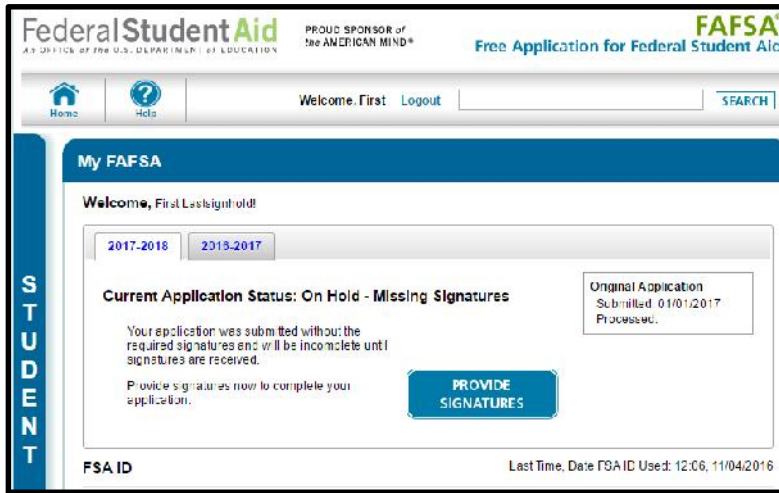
Federal Student Aid
AN OFFICE of the U.S. DEPARTMENT of EDUCATION

PROUD SPONSOR of the AMERICAN MIND®

FAFSA®
Free Application for Federal Student Aid

Home
Help

Welcome, First Logout

SEARCH

STUDENT

My FAFSA

Welcome, First Lastsignhold!

2017-2018
2016-2017

Current Application Status: On Hold - Missing Signatures

Your application was submitted without the required signatures and will be incomplete until signatures are received.

Provide signatures now to complete your application.

PROVIDE SIGNATURES

Original Application
Submitted: 01/01/2017
Processed:

FSA ID

Last Time, Date FSA ID Used: 12:06, 11/04/2016